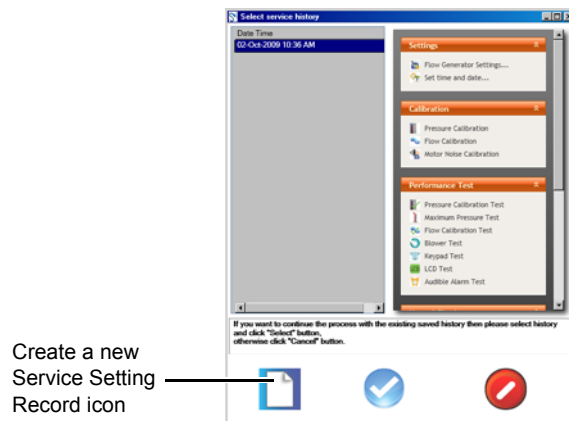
Select service history

Date Time
02-Oct-2009 10:36 AM

Settings
Flow Generator Settings....
Set time and date....

Calibration
Pressure Calibration
Flow Calibration
Motor Noise Calibration

Performance Test
Pressure Calibration Test
Maximum Pressure Test
Flow Calibration Test
Blower Test
Keypad Test
LCD Test
Audible Alarm Test

If you want to continue the process with the existing saved history then please select history and click "Select" button,
otherwise click "Cancel" button.

Create a new Service Setting Record icon